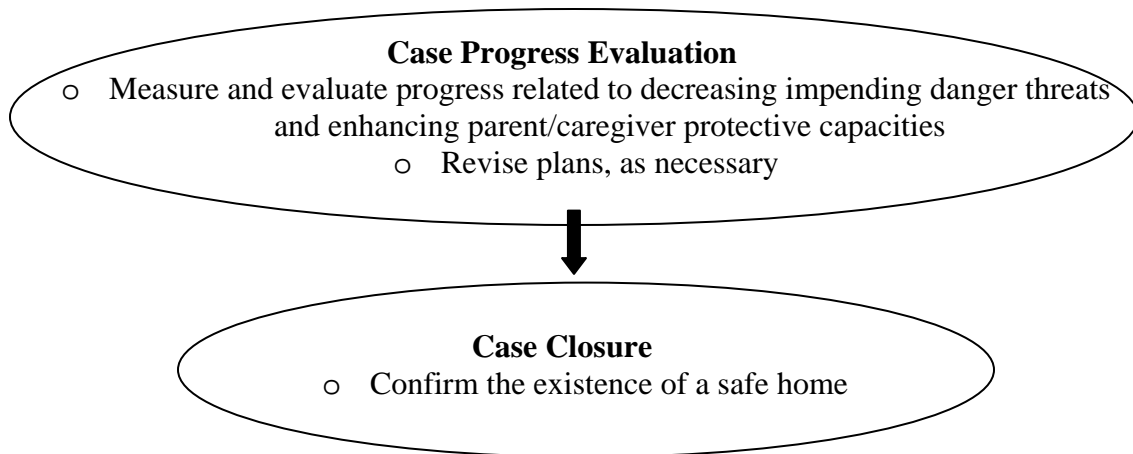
**Case Progress Evaluation**
o Measure and evaluate progress related to decreasing impending danger threats and enhancing parent/caregiver protective capacities
o Revise plans, as necessary

**Case Closure**
o Confirm the existence of a safe home